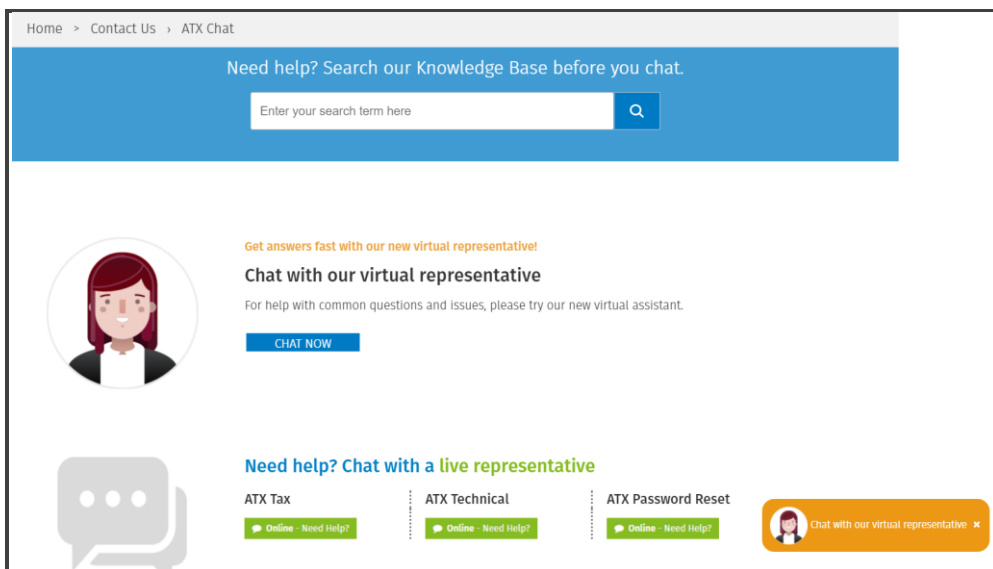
Home > Contact Us > ATX Chat

Need help? Search our Knowledge Base before you chat.

Enter your search term here

Get answers fast with our new virtual representative!

Chat with our virtual representative

For help with common questions and issues, please try our new virtual assistant.

CHAT NOW

Need help? Chat with a live representative

ATX Tax

Online - Need Help?

ATX Technical

Online - Need Help?

ATX Password Reset

Online - Need Help?

Chat with our virtual representative ×